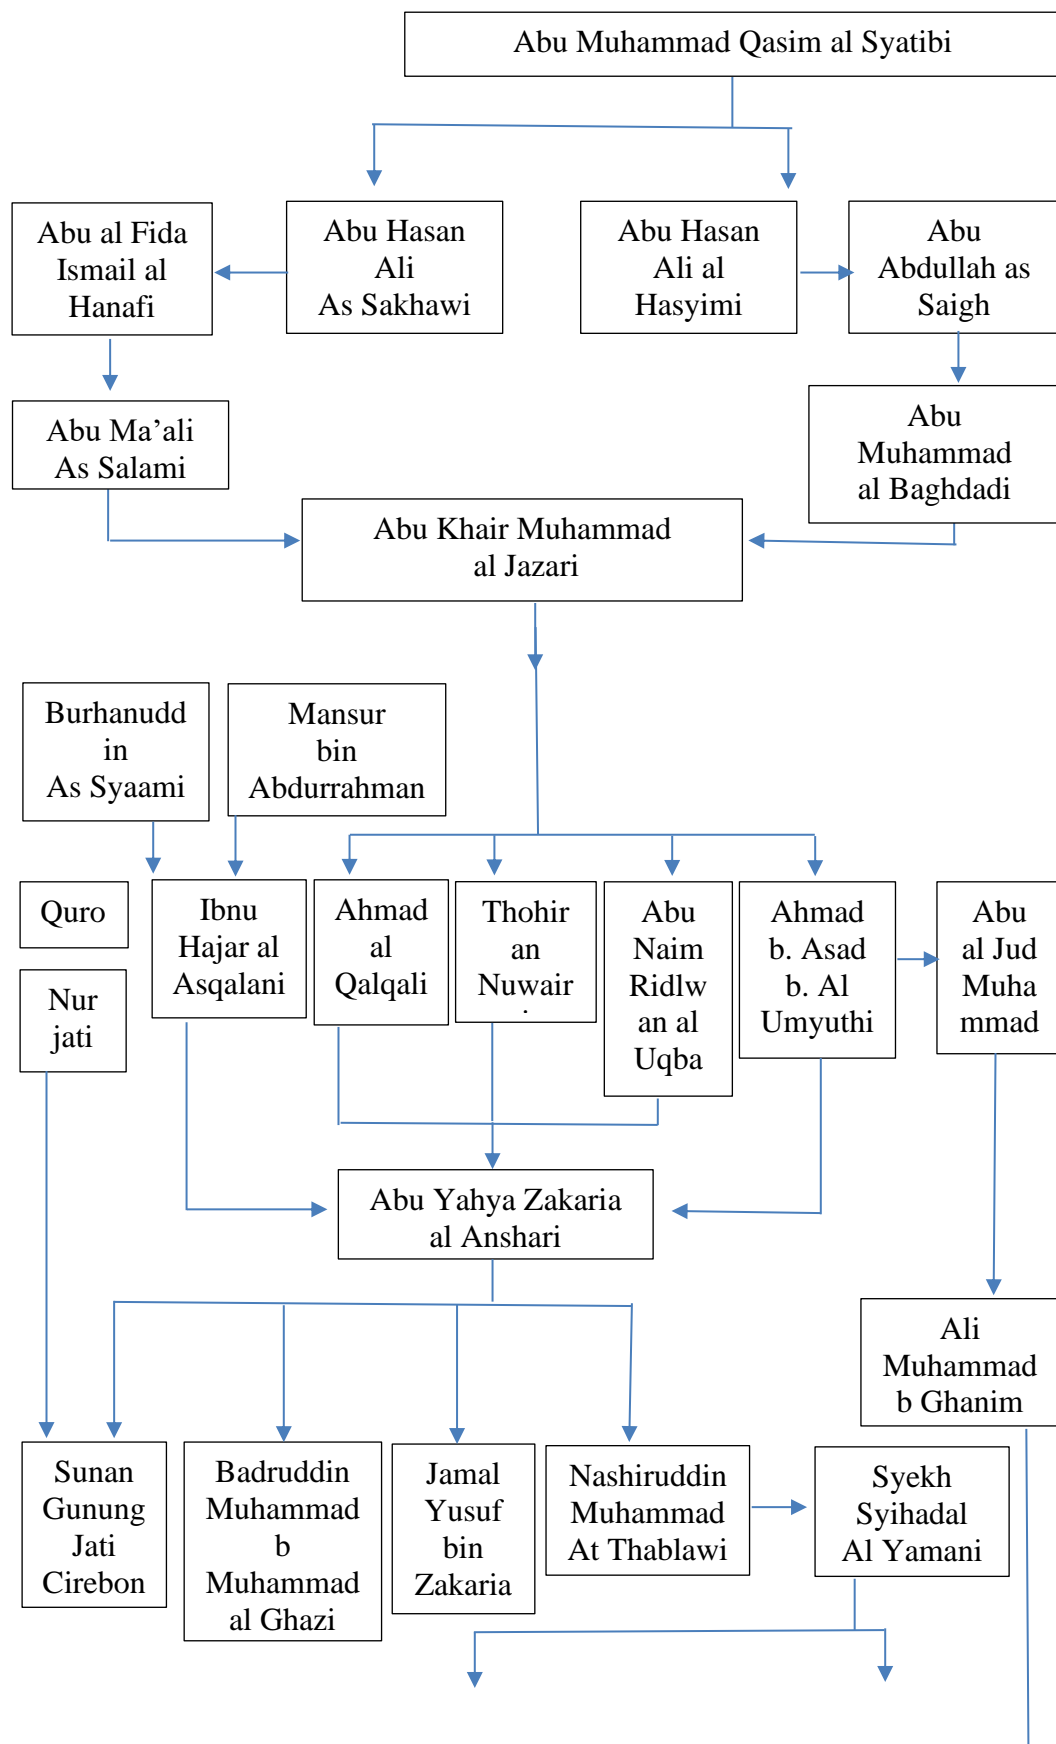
Abu Muhammad Qasim al Syatibi

Abu al Fida Ismail al Hanafi

Abu Hasan Ali As Sakhawi

Abu Hasan Ali al Hasyimi

Abu Abdullah as Saigh

Abu Ma'ali As Salami

Abu Muhammad al Baghdadi

Abu Khair Muhammad al Jazari

Burhanudd in As Syaami

Mansur bin Abdurrahman

Quro

Nur jati

Ibnu Hajar al Asqalani

Ahmad al Qalqali

Thohir an Nuwair

Abu Naim Ridlw an al Uqba

Ahmad b. Asad b. Al Umyuthi

Abu al Jud Muha mmad

Abu Yahya Zakaria al Anshari

Ali Muhammad b Ghanim

Sunan Gunung Jati Cirebon

Badruddin Muhammad b Muhammad al Ghazi

Jamal Yusuf bin Zakaria

Nashiruddin Muhammad At Thablawi

Syekh Syihadal Al Yamani